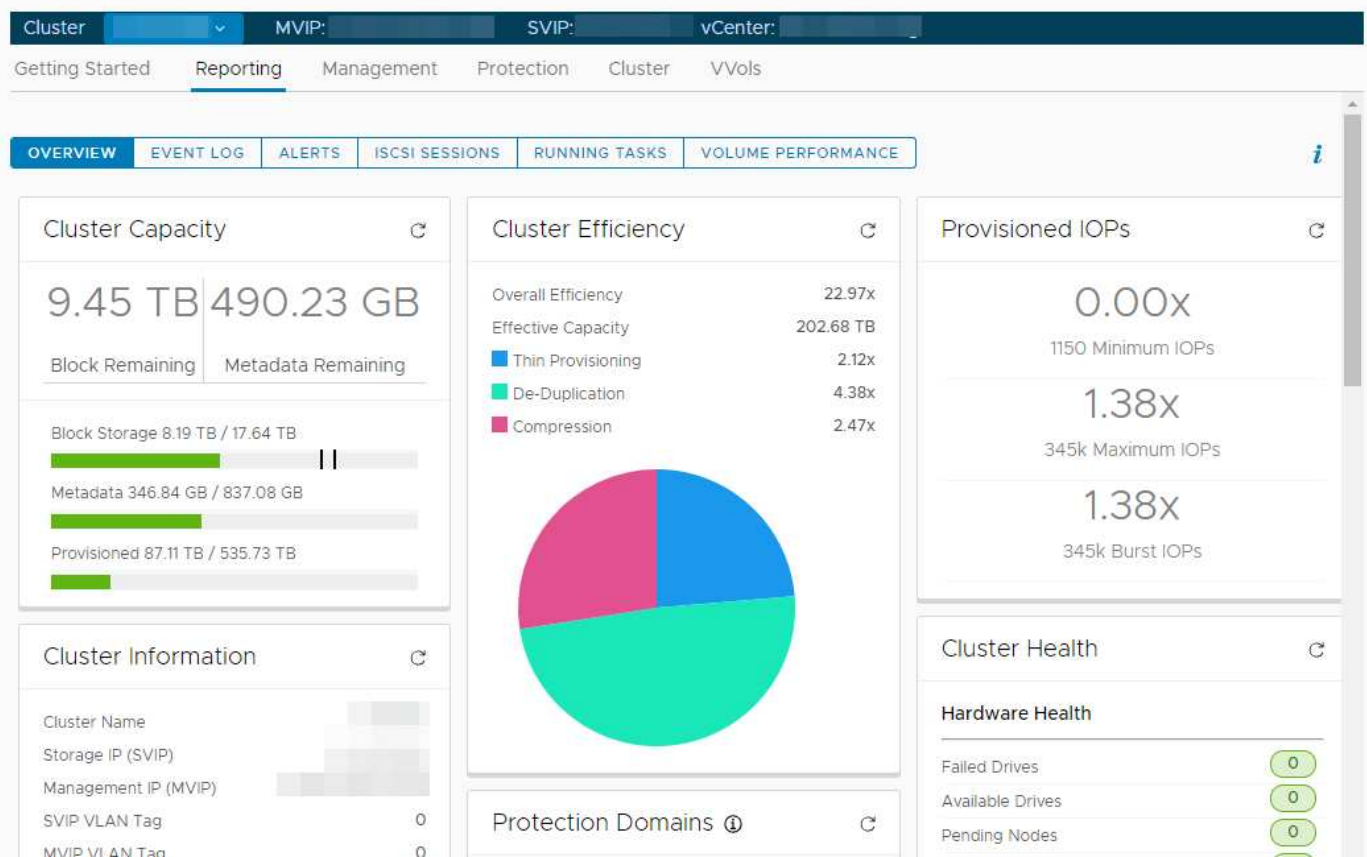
Cluster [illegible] MVIP: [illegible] SVIP: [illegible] vCenter: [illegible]

Getting Started Reporting Management Protection Cluster VVols

OVERVIEW EVENT LOG ALERTS ISCSI SESSIONS RUNNING TASKS VOLUME PERFORMANCE

i

Cluster Capacity

9.45 TB
Block Remaining

490.23 GB
Metadata Remaining

Block Storage 8.19 TB / 17.64 TB

Metadata 346.84 GB / 837.08 GB

Provisioned 87.11 TB / 535.73 TB

Cluster Information

Cluster Name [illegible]
Storage IP (SVIP) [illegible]
Management IP (MVIP) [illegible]
SVIP VLAN Tag 0
MVIP VLAN Tag 0

Cluster Efficiency

Overall Efficiency 22.97x
Effective Capacity 202.68 TB
Thin Provisioning 2.12x
De-Duplication 4.38x
Compression 2.47x

Protection Domains

Provisioned IOPs

0.00x
1150 Minimum IOPs

1.38x
345k Maximum IOPs

1.38x
345k Burst IOPs

Cluster Health

Hardware Health

Failed Drives 0
Available Drives 0
Pending Nodes 0